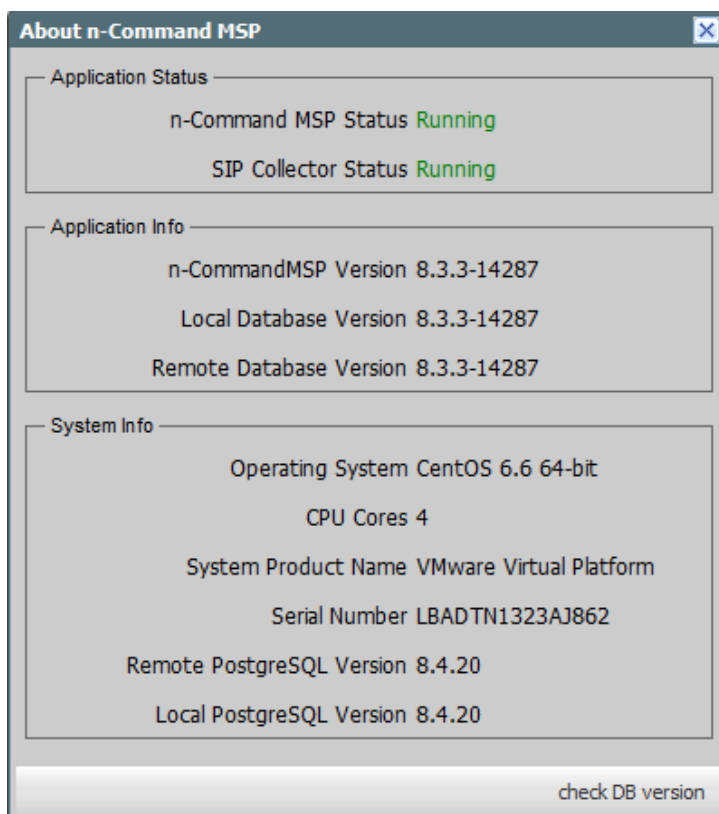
About n-Command MSP

Application Status

n-Command MSP Status Running

SIP Collector Status Running

Application Info

n-CommandMSP Version 8.3.3-14287

Local Database Version 8.3.3-14287

Remote Database Version 8.3.3-14287

System Info

Operating System CentOS 6.6 64-bit

CPU Cores 4

System Product Name VMware Virtual Platform

Serial Number LBADTN1323AJ862

Remote PostgreSQL Version 8.4.20

Local PostgreSQL Version 8.4.20

check DB version